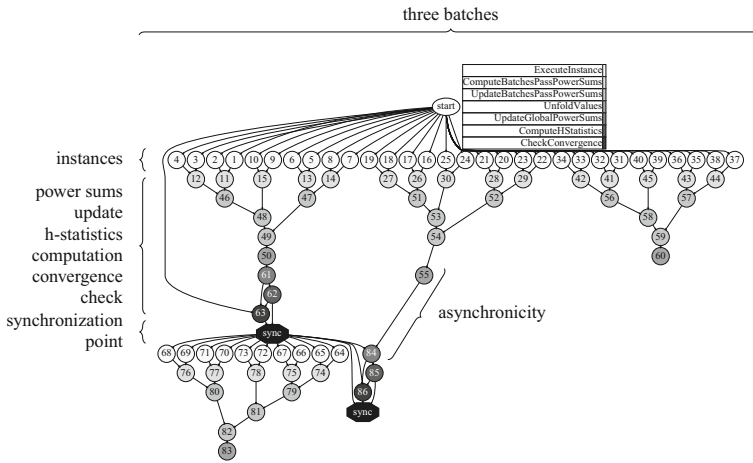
three batches

ExecuteInstance
ComputeBatchesPassPowerSums
UpdateBatchesPassPowerSums
UnfoldValues
UpdateGlobalPowerSums
ComputeHStatistics
CheckConvergence

start

instances
power sums update
h-statistics computation
convergence check
synchronization point

4 3 2 1 10 9 6 5 8 7 19 18 17 16 25 24 21 20 23 22 34 33 32 31 40 39 36 35 38 37
12 11 15 13 14 27 26 30 28 29 42 41 45 43 44
46 47 51 52 56 57
48 53 58
49 54 59
50 60
61 55
62
63

asynchronicity

sync

68 69 71 70 73 72 67 66 65 64
76 77 78 75 74
80 79
81
82
83
84
85
86
sync